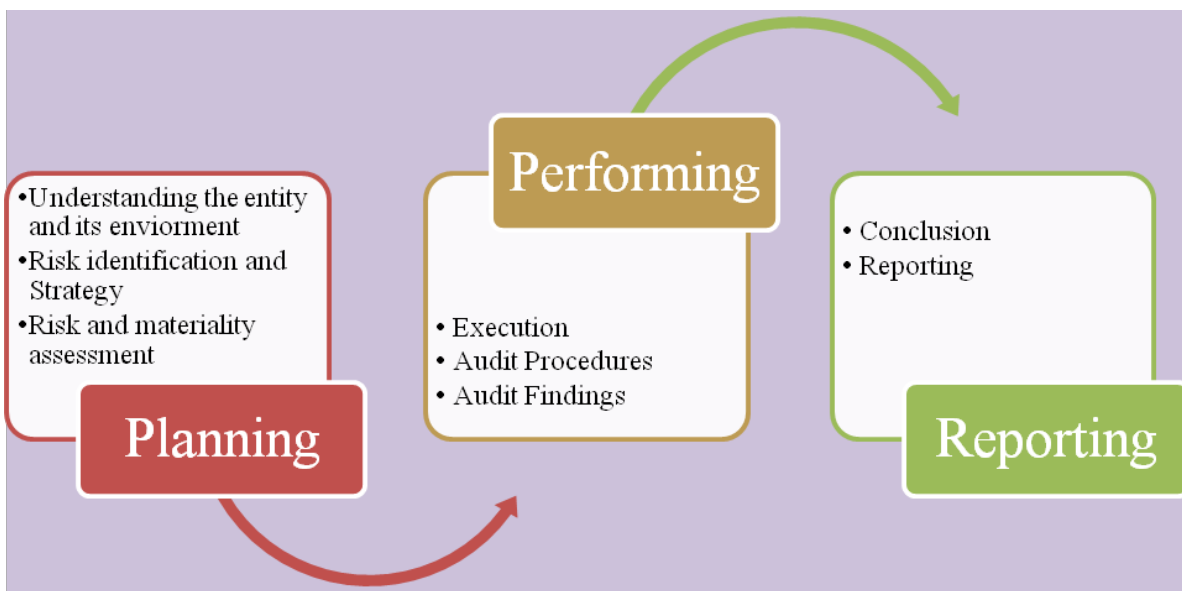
•Understanding the entity and its enviorment
•Risk identification and Strategy
•Risk and materiality assessment

Planning

Performing

• Execution
• Audit Procedures
• Audit Findings

• Conclusion
• Reporting

Reporting